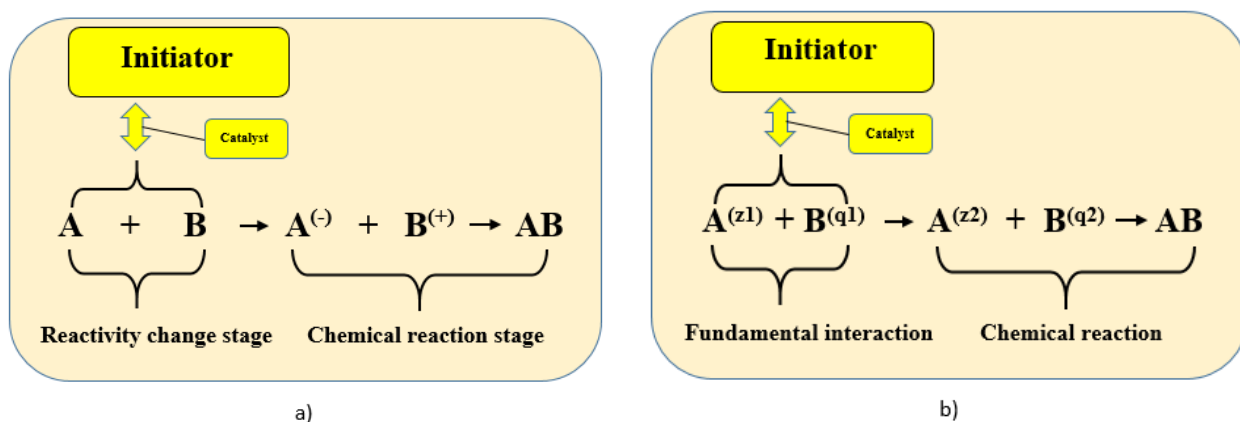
Initiator

Catalyst

$A + B \rightarrow A^{(-)} + B^{(+)} \rightarrow AB$

Reactivity change stage

Chemical reaction stage

a)

Initiator

Catalyst

$A^{(z1)} + B^{(q1)} \rightarrow A^{(z2)} + B^{(q2)} \rightarrow AB$

Fundamental interaction

Chemical reaction

b)